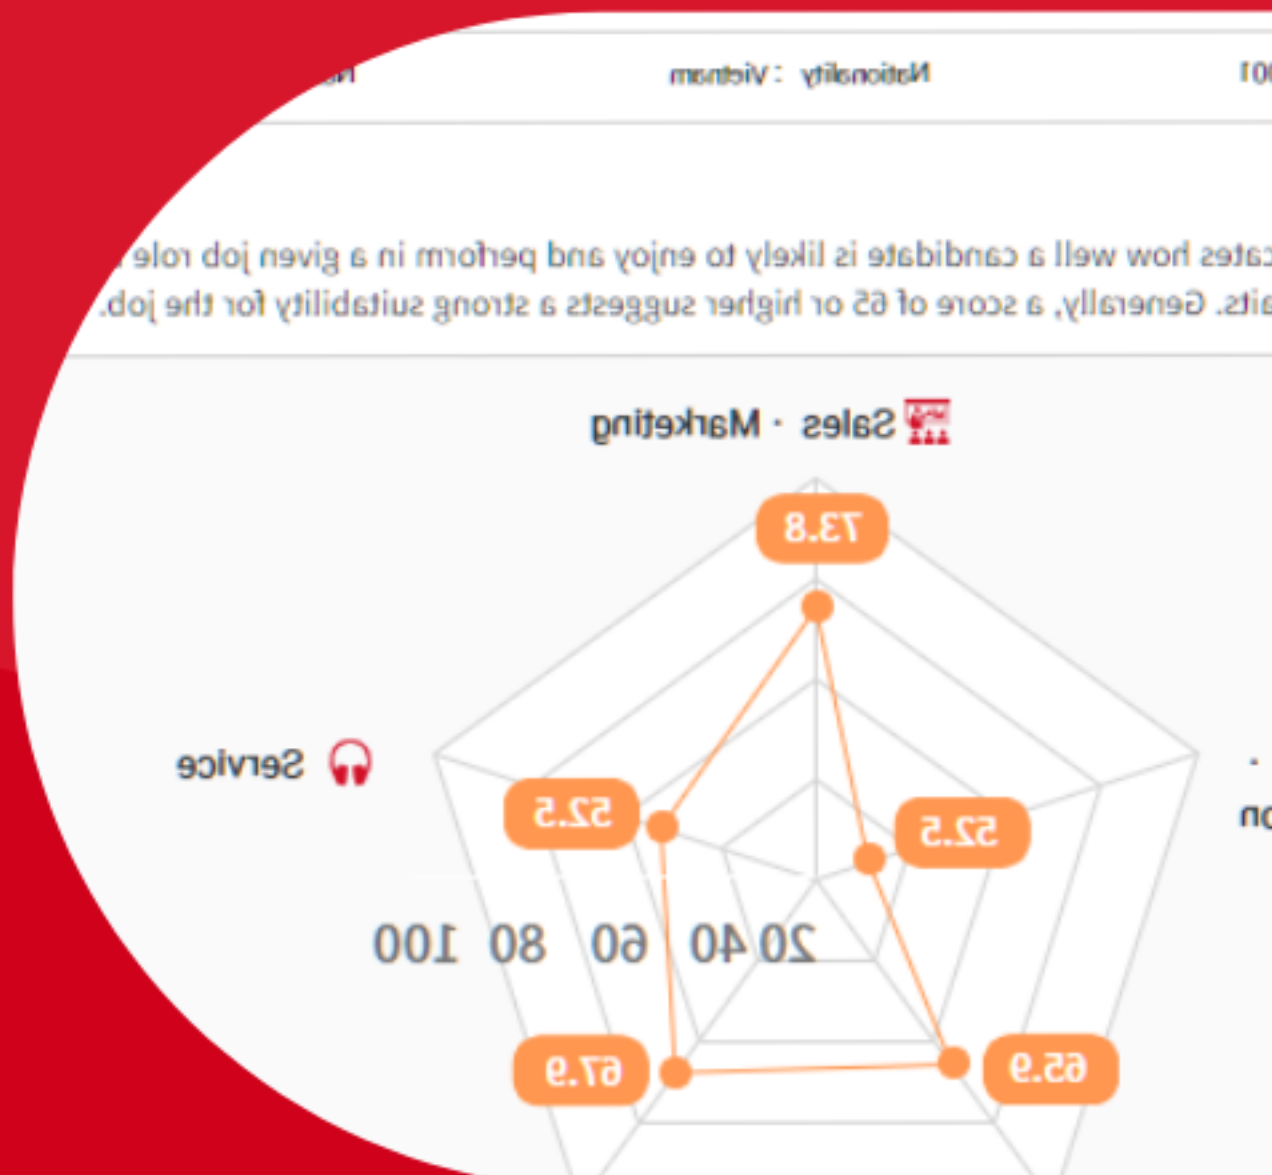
Nationality : Vietnam

cates how well a candidate is likely to enjoy and perform in a given job role
aits. Generally, a score of 65 or higher suggests a strong suitability for the job.

Sales · Marketing

73.8

Service

52.5

52.5

20 40 60 80 100

67.9

65.9